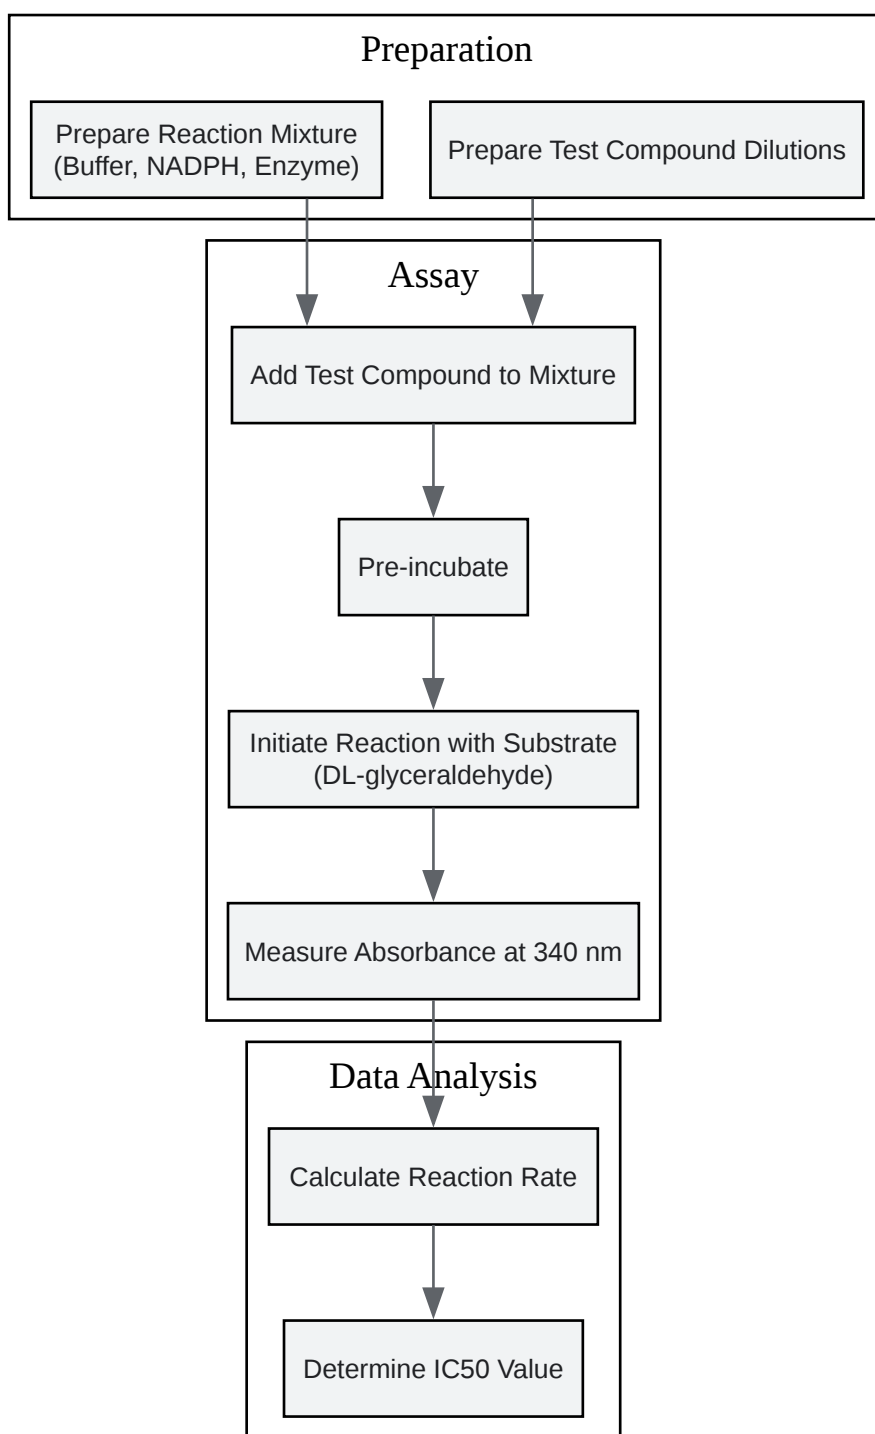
Preparation

Prepare Reaction Mixture (Buffer, NADPH, Enzyme)

Prepare Test Compound Dilutions

Assay

Add Test Compound to Mixture

Pre-incubate

Initiate Reaction with Substrate (DL-glyceraldehyde)

Measure Absorbance at 340 nm

Data Analysis

Calculate Reaction Rate

Determine IC50 Value